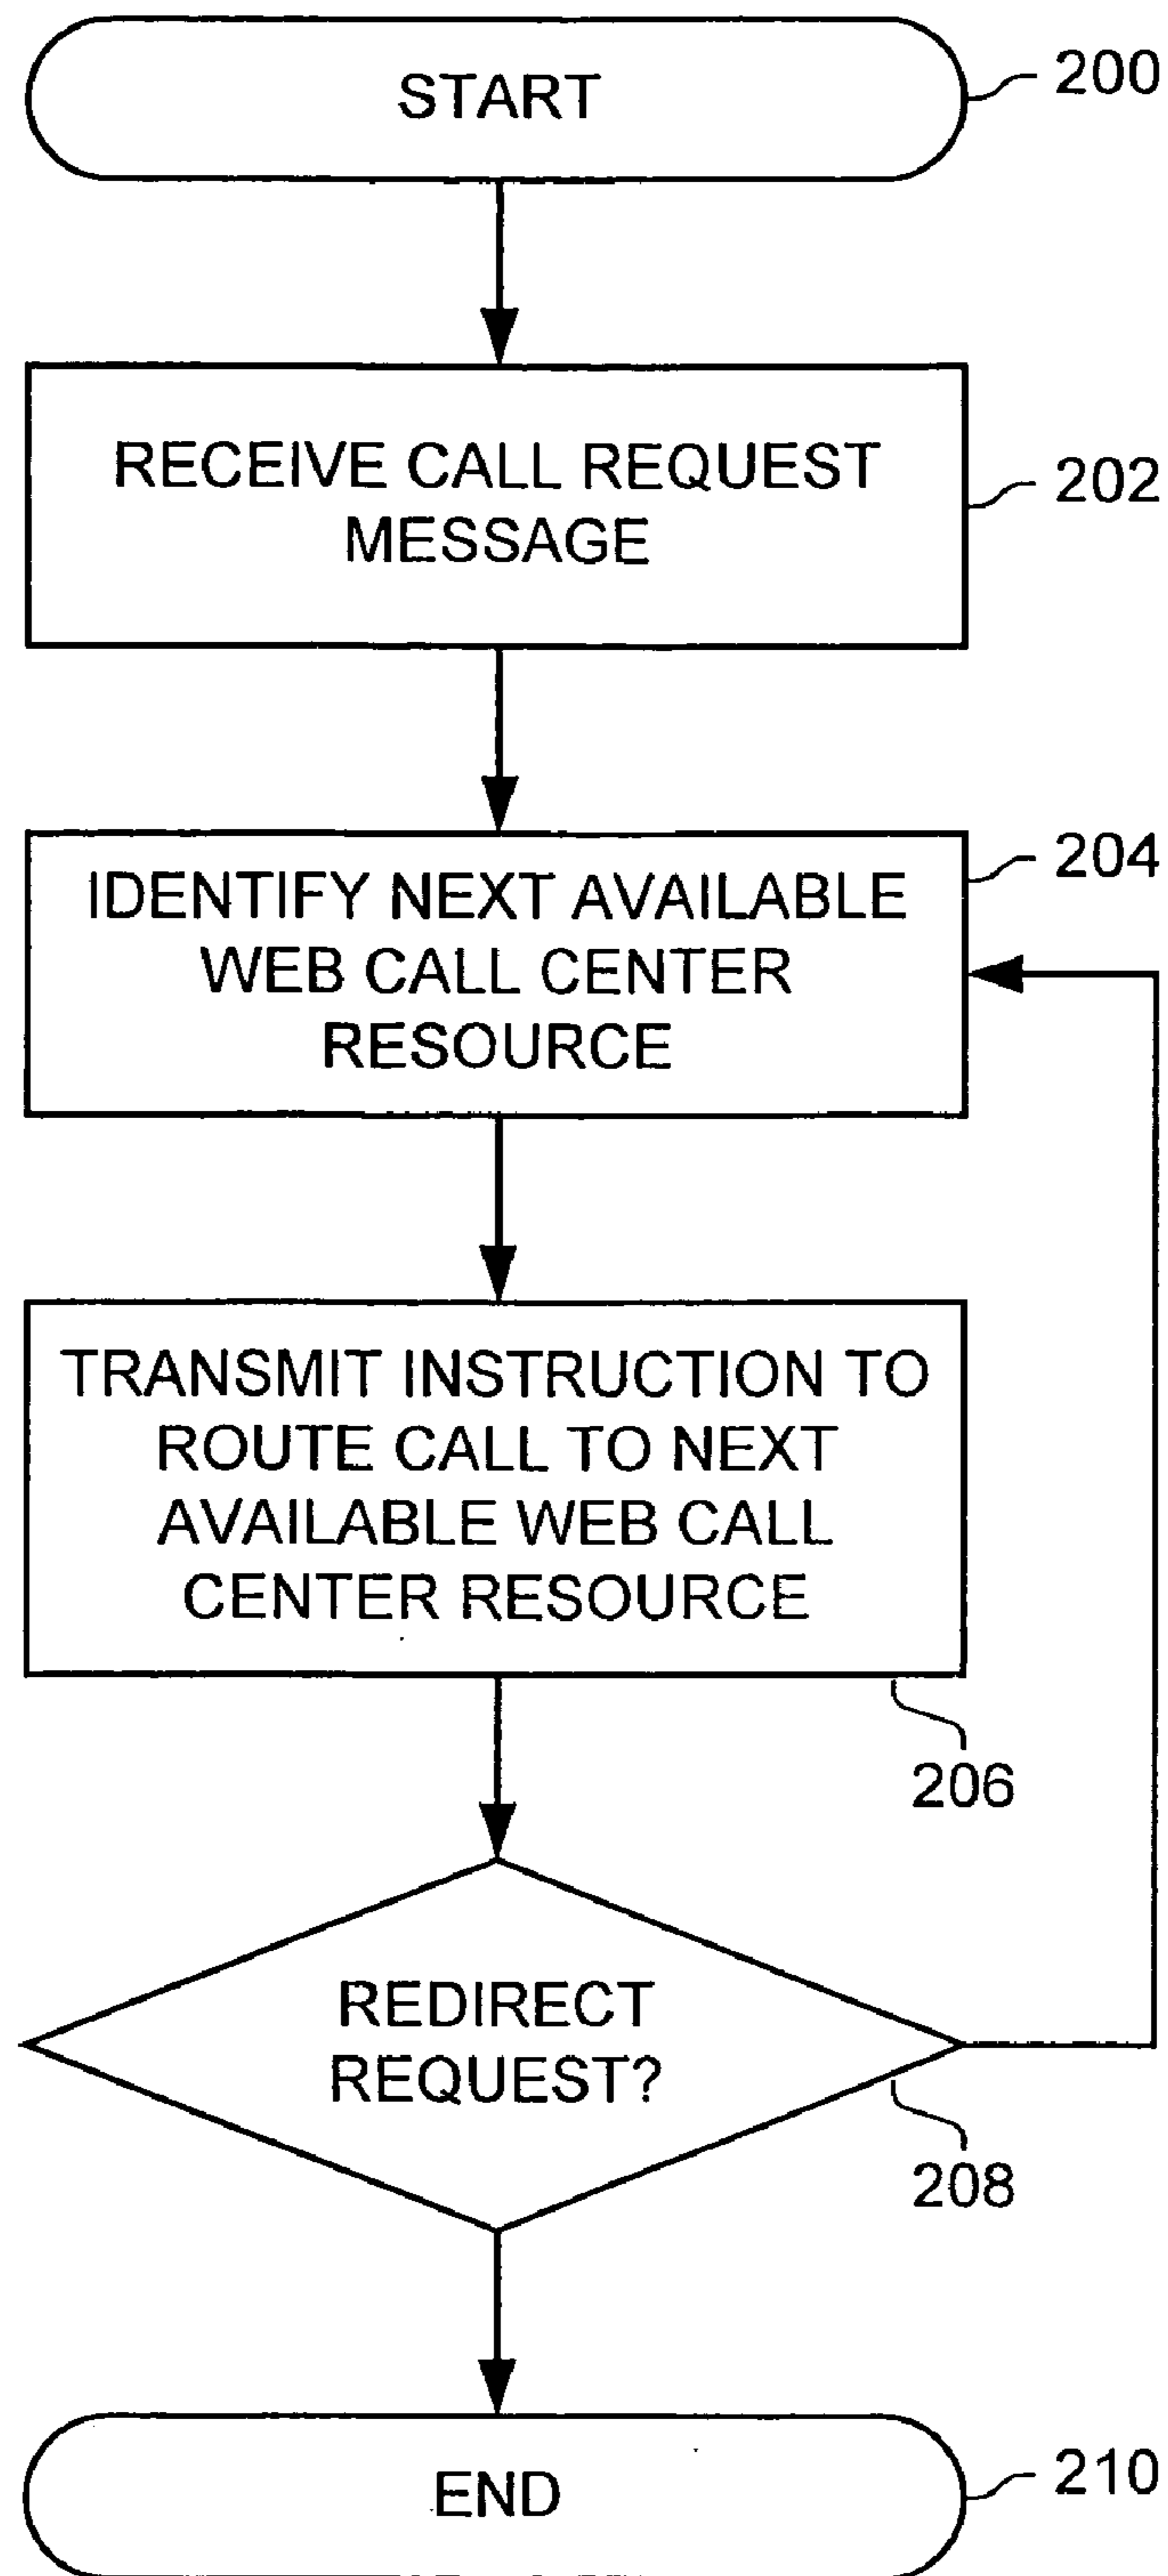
START
200

RECEIVE CALL REQUEST MESSAGE
202

IDENTIFY NEXT AVAILABLE WEB CALL CENTER RESOURCE
204

TRANSMIT INSTRUCTION TO ROUTE CALL TO NEXT AVAILABLE WEB CALL CENTER RESOURCE
206

REDIRECT REQUEST?
208

END
210